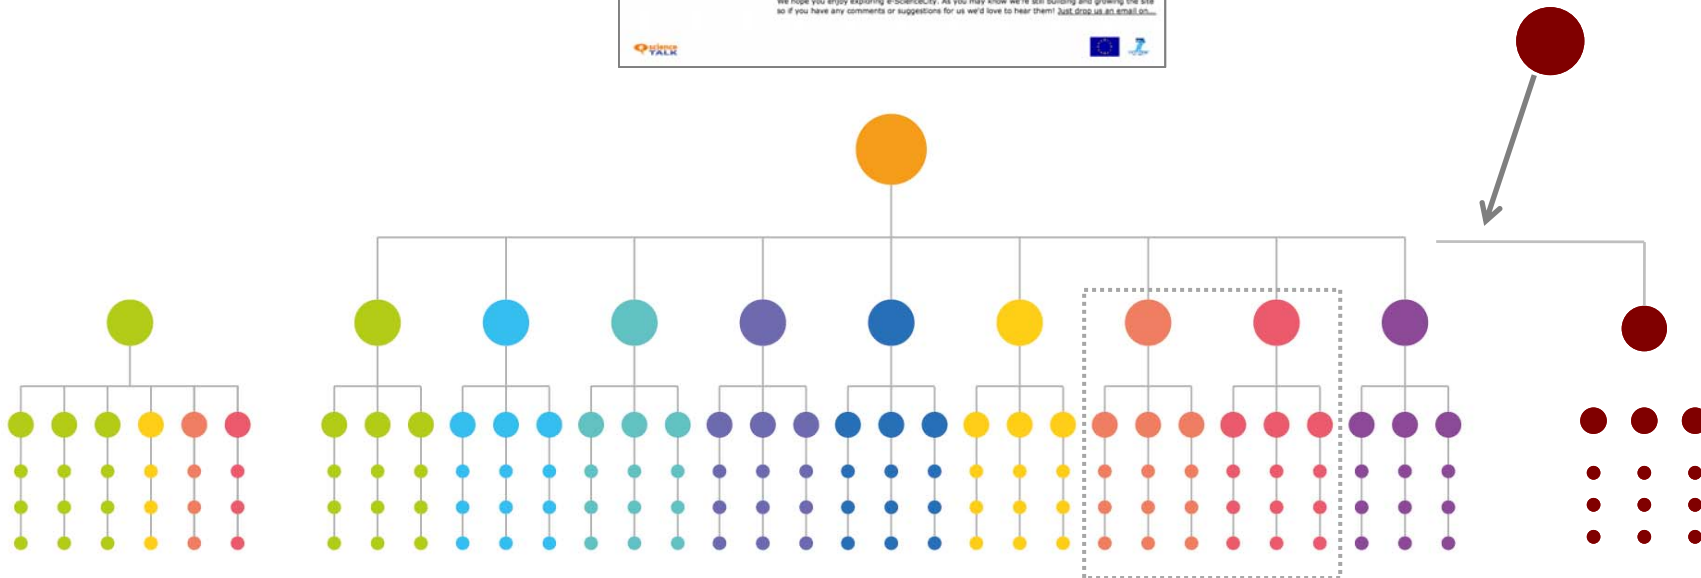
We hope you enjoy exploring e-ScienceCity. As you may know we're still building and growing the site so if you have any comments or suggestions for us we'd love to hear them! Just drop us an email on...

science TALK